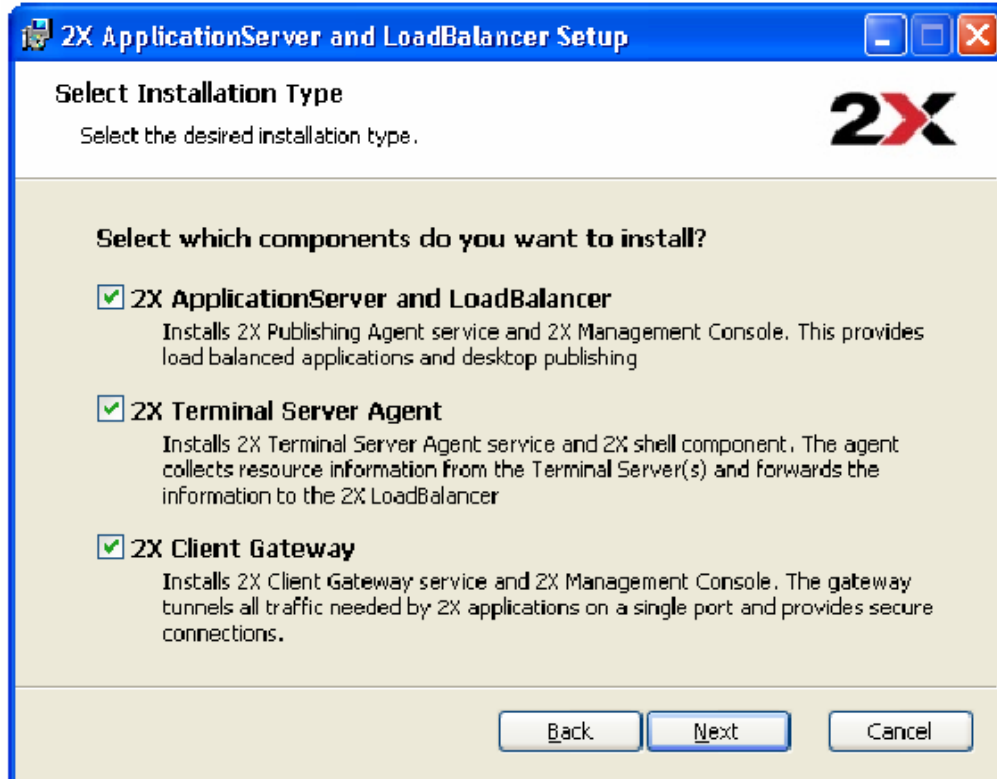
2X ApplicationServer and LoadBalancer Setup

Select Installation Type

Select the desired installation type.

2X

Select which components do you want to install?

2X ApplicationServer and LoadBalancer

Installs 2X Publishing Agent service and 2X Management Console. This provides load balanced applications and desktop publishing

2X Terminal Server Agent

Installs 2X Terminal Server Agent service and 2X shell component. The agent collects resource information from the Terminal Server(s) and forwards the information to the 2X LoadBalancer

2X Client Gateway

Installs 2X Client Gateway service and 2X Management Console. The gateway tunnels all traffic needed by 2X applications on a single port and provides secure connections.

Back Next Cancel